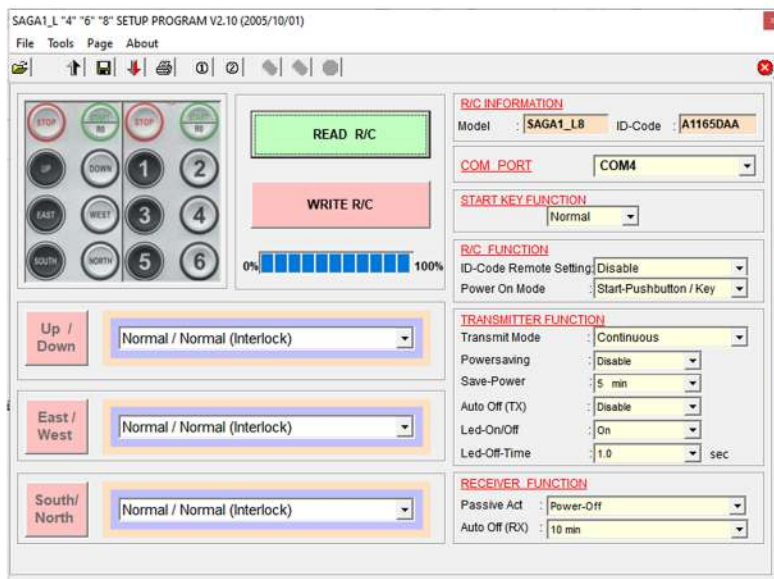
SAGA1_L "4" "6" "8" SETUP PROGRAM V2.10 (2005/10/01)

File Tools Page About

STOP
R6
STOP
R6
UP
DOWN
1
2
EAST
WEST
3
4
SOUTH
NORTH
5
6

READ R/C

WRITE R/C

0%
100%

Up / Down
Normal / Normal (Interlock)

East / West
Normal / Normal (Interlock)

South/ North
Normal / Normal (Interlock)

R/C INFORMATION
Model : SAGA1_L8 ID-Code : A1165DAA

COM PORT
COM4

START KEY FUNCTION
Normal

R/C FUNCTION
ID-Code Remote Setting: Disable
Power On Mode : Start-Pushbutton / Key

TRANSMITTER FUNCTION
Transmit Mode : Continuous
Powersaving : Disable
Save-Power : 5 min
Auto Off (TX) : Disable
Led-On/Off : On
Led-Off-Time : 1.0 sec

RECEIVER FUNCTION
Passive Act : Power-Off
Auto Off (RX) : 10 min